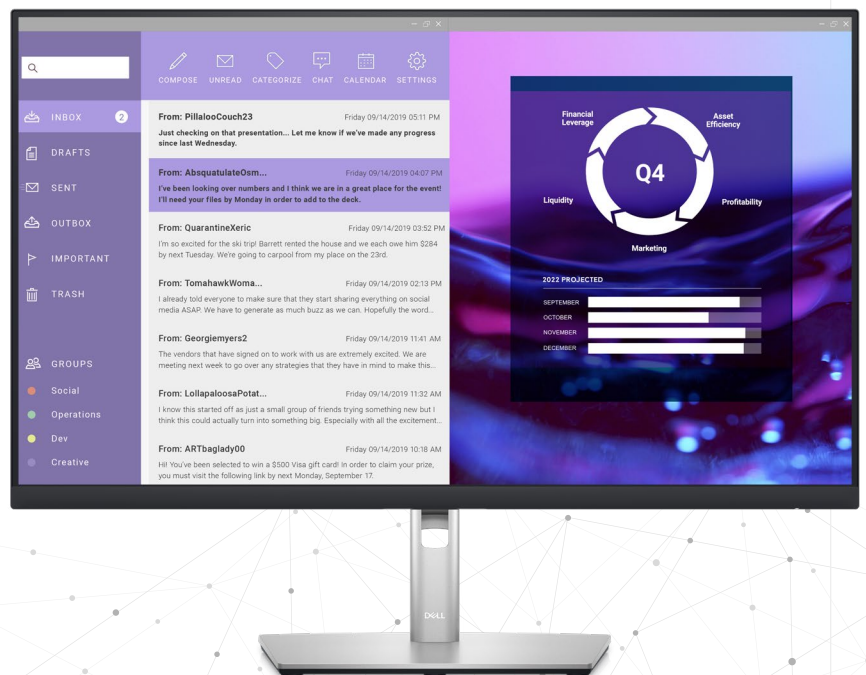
INBOX 2
DRAFTS
SENT
OUTBOX
IMPORTANT
TRASH

GROUPS
Social
Operations
Dev
Creative

COMPOSE UNREAD CATEGORIZE CHAT CALENDAR SETTINGS

From: PillalooCouch23 Friday 09/14/2019 05:11 PM
Just checking on that presentation... Let me know if we've made any progress since last Wednesday.

From: AbsquatulateOsm... Friday 09/14/2019 04:07 PM
I've been looking over numbers and I think we are in a great place for the event! I'll need your files by Monday in order to add to the deck.

From: QuarantineXeric Friday 09/14/2019 03:52 PM
I'm so excited for the ski trip! Barrett rented the house and we each owe him $284 by next Tuesday. We're going to carpool from my place on the 23rd.

From: TomahawkWoma... Friday 09/14/2019 02:13 PM
I already told everyone to make sure that they start sharing everything on social media ASAP. We have to generate as much buzz as we can. Hopefully the word...

From: Georgiemyers2 Friday 09/14/2019 11:41 AM
The vendors that have signed on to work with us are extremely excited. We are meeting next week to go over any strategies that they have in mind to make this...

From: LollapaloosaPotat... Friday 09/14/2019 11:32 AM
I know this started off as just a small group of friends trying something new but I think this could actually turn into something big. Especially with all the excitement...

From: ARTbaglady00 Friday 09/14/2019 10:18 AM
Hi! You've been selected to win a $500 Visa gift card! In order to claim your prize, you must visit the following link by next Monday, September 17.

Financial Leverage
Asset Efficiency
Q4
Liquidity
Profitability
Marketing

2022 PROJECTED
SEPTEMBER
OCTOBER
NOVEMBER
DECEMBER

DELL